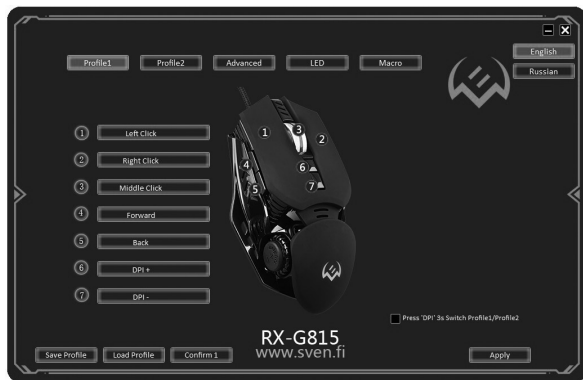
Profile1 Profile2 Advanced LED Macro

English
Russian

1 Left Click
2 Right Click
3 Middle Click
4 Forward
5 Back
6 DPI +
7 DPI -

1 2 3 4 5 6 7

Press 'DPI' 3s Switch Profile1/Profile2

RX-G815
www.sven.fi

Save Profile Load Profile Confirm 1

Apply